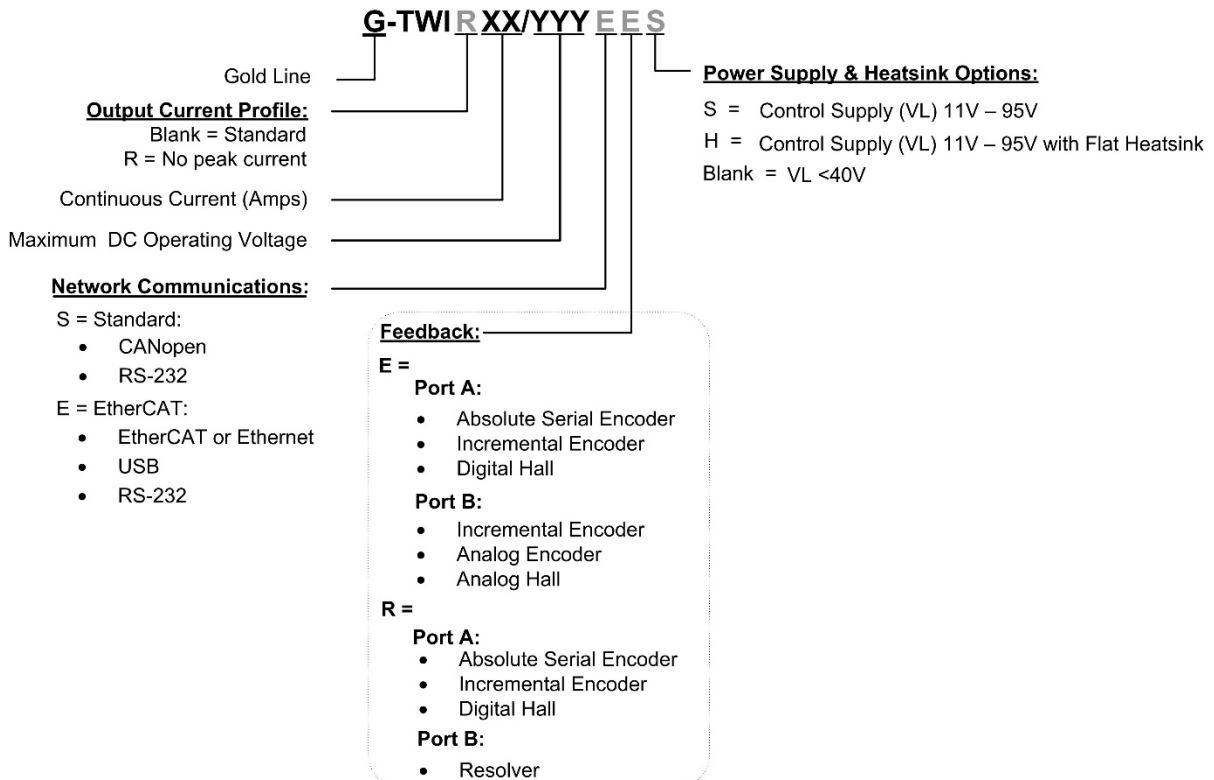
G-TWI R XX/YYY E E S

Gold Line

**Output Current Profile:**
Blank = Standard
R = No peak current

Continuous Current (Amps)

Maximum DC Operating Voltage

**Network Communications:**
S = Standard:
- CANopen
- RS-232

E = EtherCAT:
- EtherCAT or Ethernet
- USB
- RS-232

**Feedback:**
E =
Port A:
- Absolute Serial Encoder
- Incremental Encoder
- Digital Hall

Port B:
- Incremental Encoder
- Analog Encoder
- Analog Hall

R =
Port A:
- Absolute Serial Encoder
- Incremental Encoder
- Digital Hall

Port B:
- Resolver

**Power Supply & Heatsink Options:**
S = Control Supply (VL) 11V – 95V
H = Control Supply (VL) 11V – 95V with Flat Heatsink
Blank = VL <40V